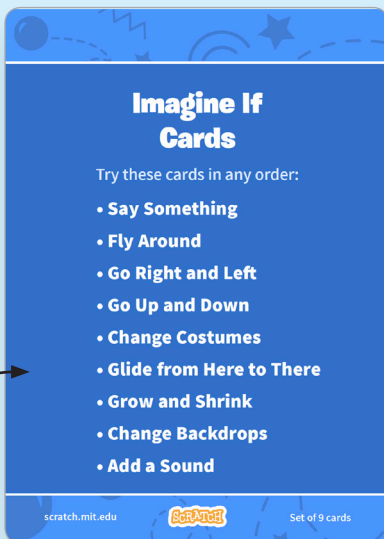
Imagine If Cards

Try these cards in any order:

• Say Something
• Fly Around
• Go Right and Left
• Go Up and Down
• Change Costumes
• Glide from Here to There
• Grow and Shrink
• Change Backdrops
• Add a Sound

scratch.mit.edu SCRATCH Set of 9 cards